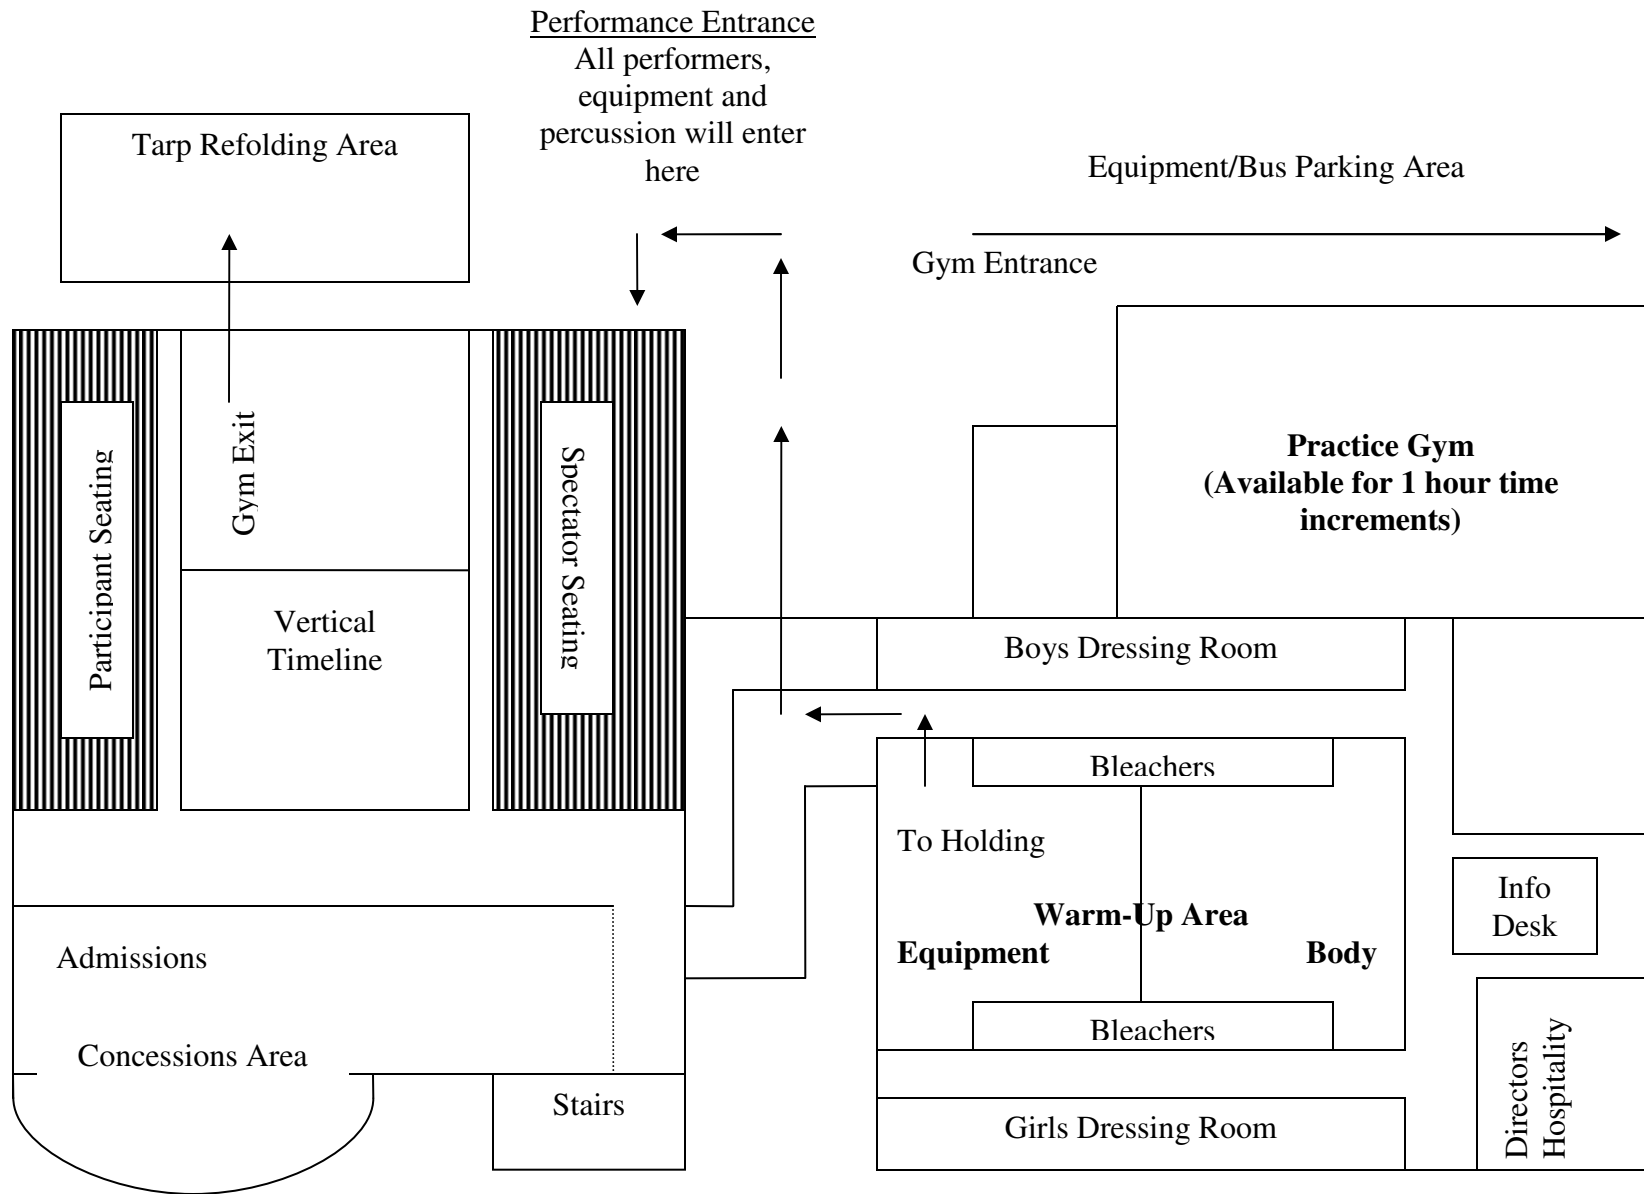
Performance Entrance
All performers, equipment and percussion will enter here

Tarp Refolding Area

Equipment/Bus Parking Area

Gym Entrance

Participant Seating

Gym Exit

Vertical Timeline

Spectator Seating

Practice Gym
(Available for 1 hour time increments)

Boys Dressing Room

Bleachers

To Holding

Warm-Up Area

Equipment

Body

Bleachers

Info Desk

Admissions

Concessions Area

Stairs

Girls Dressing Room

Directors Hospitality